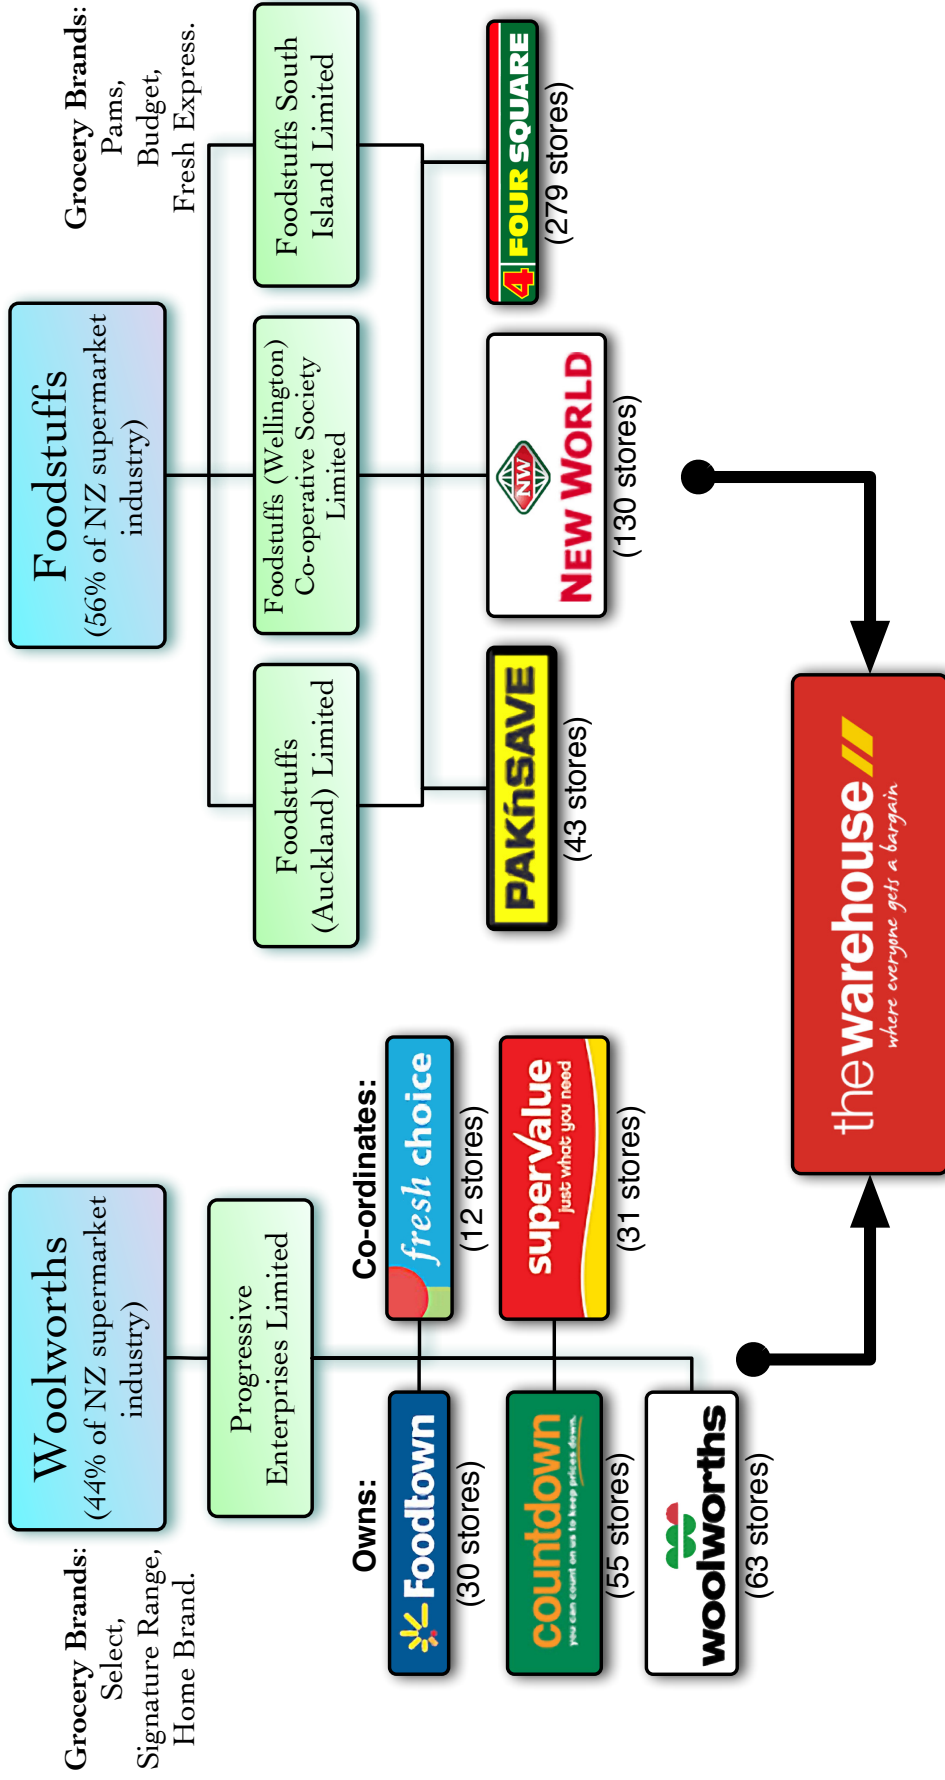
Grocery Brands:
Select,
Signature Range,
Home Brand.

Woolworths
(44% of NZ supermarket industry)

Progressive Enterprises Limited

Owns:

Foodtown
(30 stores)

countdown
you can count on us to keep prices down.
(55 stores)

woolworths
(63 stores)

Co-ordinates:

fresh choice
(12 stores)

supervalue
just what you need
(31 stores)

thewarehouse
where everyone gets a bargain

Foodstuffs
(56% of NZ supermarket industry)

Grocery Brands:
Pams,
Budget,
Fresh Express.

Foodstuffs (Auckland) Limited

Foodstuffs (Wellington) Co-operative Society Limited

Foodstuffs South Island Limited

PAK'nSAVE
(43 stores)

NW
NEW WORLD
(130 stores)

4 FOUR SQUARE
(279 stores)